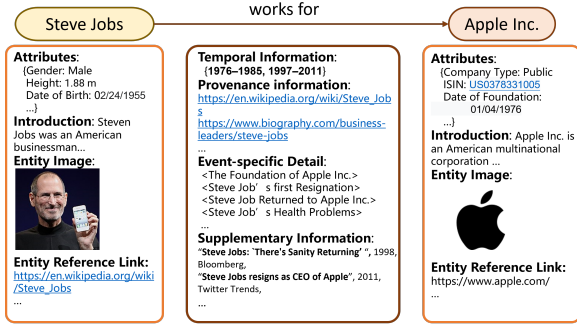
Steve Jobs

works for

Apple Inc.

Attributes:
{Gender: Male
Height: 1.88 m
Date of Birth: 02/24/1955
...}

Introduction: Steven Jobs was an American businessman...

Entity Image:

Entity Reference Link:
https://en.wikipedia.org/wiki/Steve_Jobs
...

Temporal Information:
{1976–1985, 1997–2011}

Provenance information:
https://en.wikipedia.org/wiki/Steve_Jobs
https://www.biography.com/business-leaders/steve-jobs
...

Event-specific Detail:
<The Foundation of Apple Inc.>
<Steve Job's first Resignation>
<Steve Job Returned to Apple Inc.>
<Steve Job's Health Problems>
...

Supplementary Information:
"Steve Jobs: 'There's Sanity Returning' ", 1998, Bloomberg,
"Steve Jobs resigns as CEO of Apple", 2011, Twitter Trends,
...

Attributes:
{Company Type: Public
ISIN: US0378331005
Date of Foundation: 01/04/1976
...}

Introduction: Apple Inc. is an American multinational corporation ...

Entity Image:

Entity Reference Link:
https://www.apple.com/
...